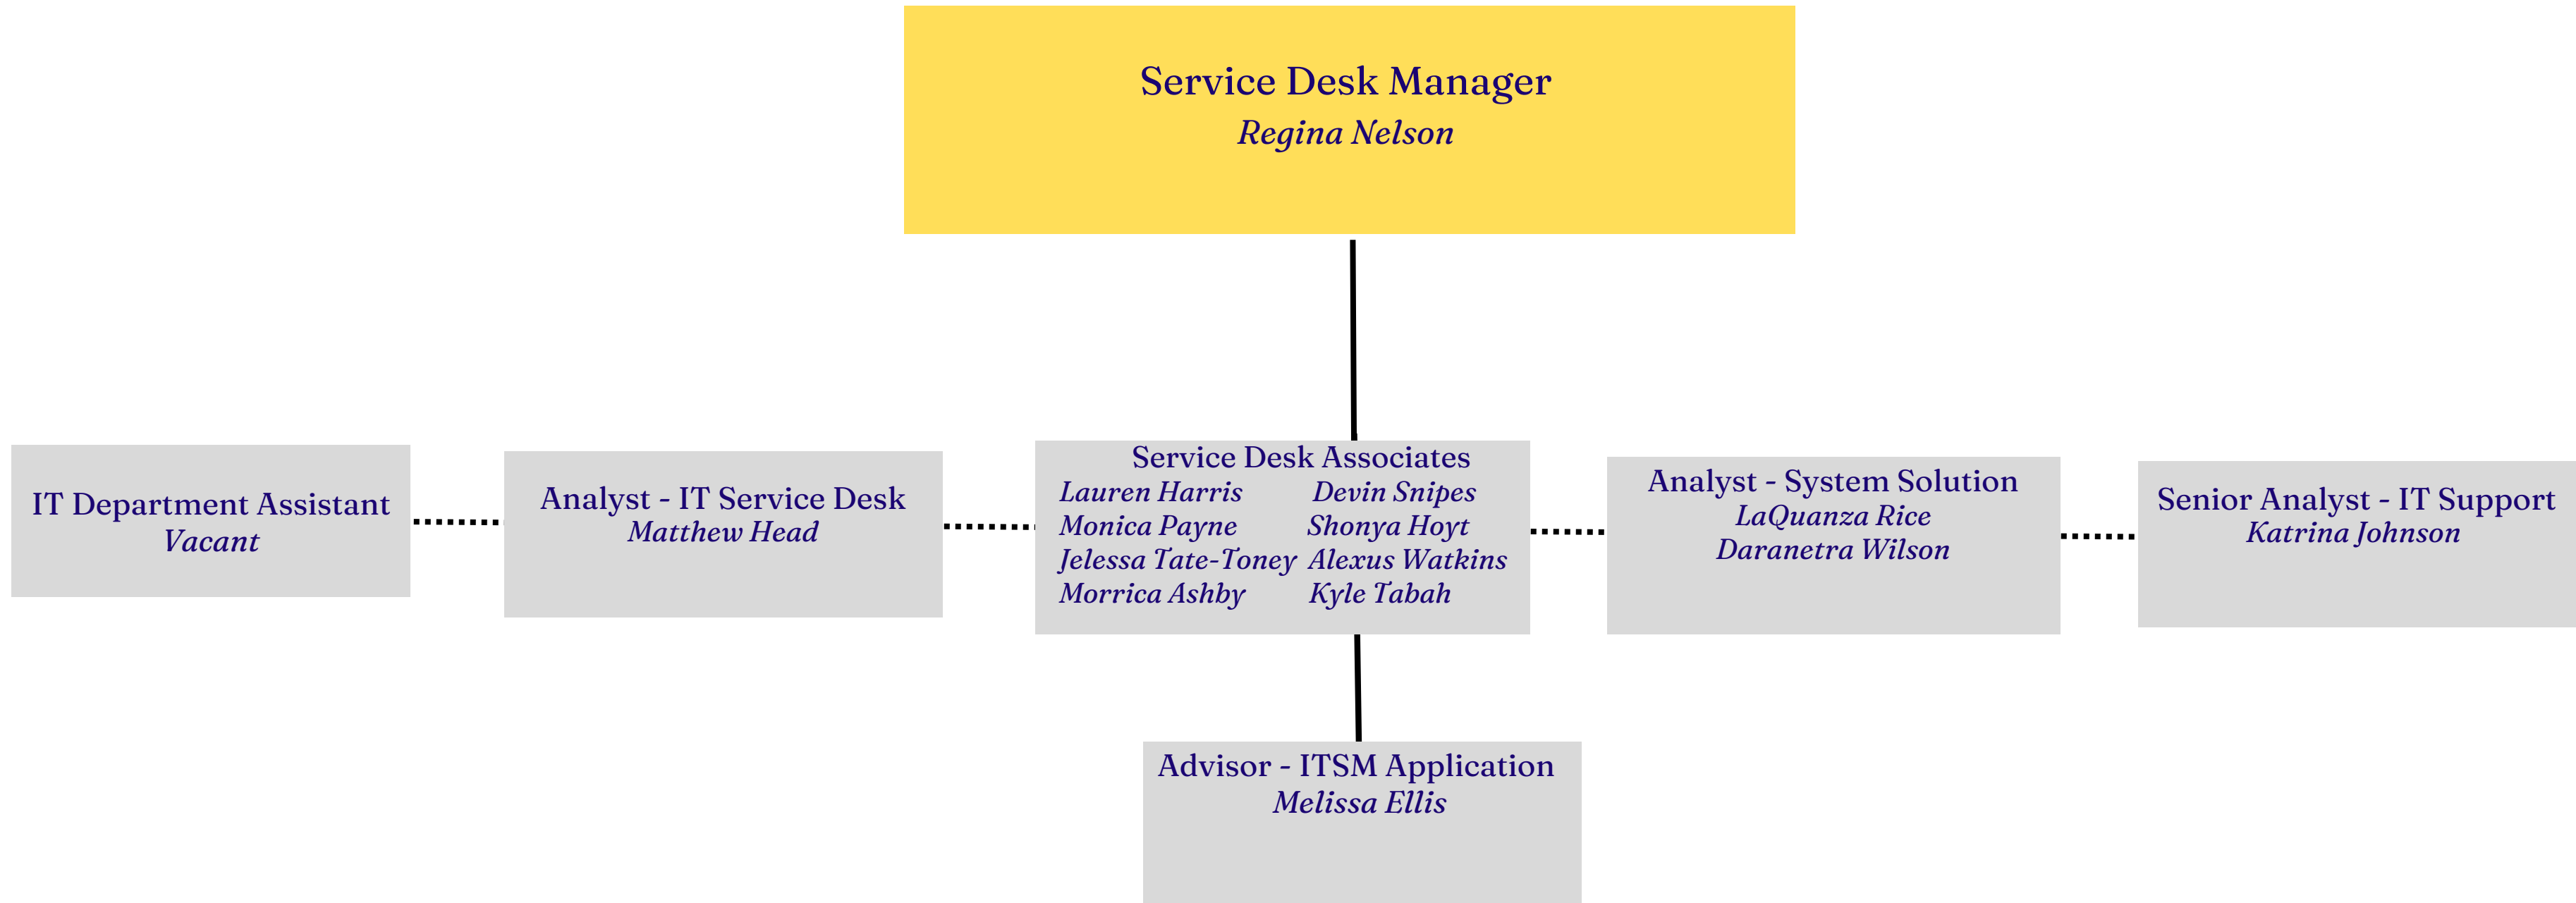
Service Desk Manager
Regina Nelson

IT Department Assistant
Vacant

Analyst - IT Service Desk
Matthew Head

Service Desk Associates
Lauren Harris
Monica Payne
Jelessa Tate-Toney
Morrica Ashby
Devin Snipes
Shonya Hoyt
Alexus Watkins
Kyle Tabah

Analyst - System Solution
LaQuanza Rice
Daranetra Wilson

Senior Analyst - IT Support
Katrina Johnson

Advisor - ITSM Application
Melissa Ellis